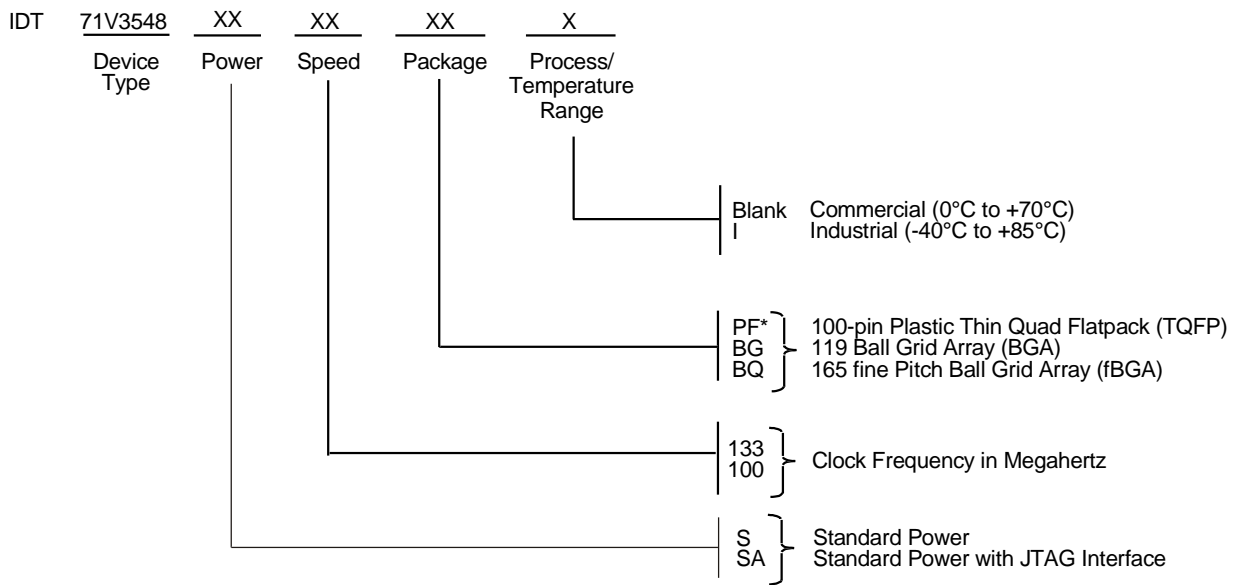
IDT 71V3548 XX XX XX X

Device Type

Power

Speed

Package

Process/ Temperature Range

Blank Commercial (0°C to +70°C)
I Industrial (-40°C to +85°C)

PF* 100-pin Plastic Thin Quad Flatpack (TQFP)
BG 119 Ball Grid Array (BGA)
BQ 165 fine Pitch Ball Grid Array (fBGA)

133
100
Clock Frequency in Megahertz

S Standard Power
SA Standard Power with JTAG Interface